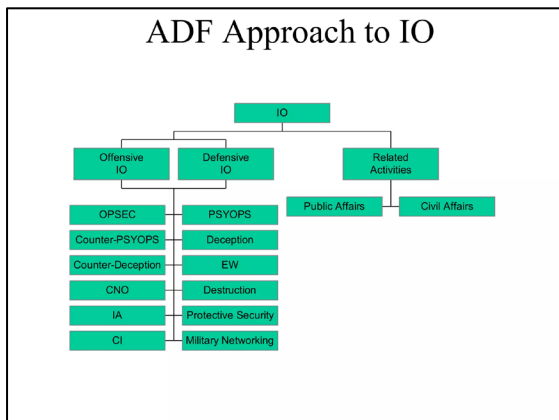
ADF Approach to IO

IO

Offensive IO

Defensive IO

Related Activities

Public Affairs

Civil Affairs

OPSEC

PSYOPS

Counter-PSYOPS

Deception

Counter-Deception

EW

CNO

Destruction

IA

Protective Security

CI

Military Networking